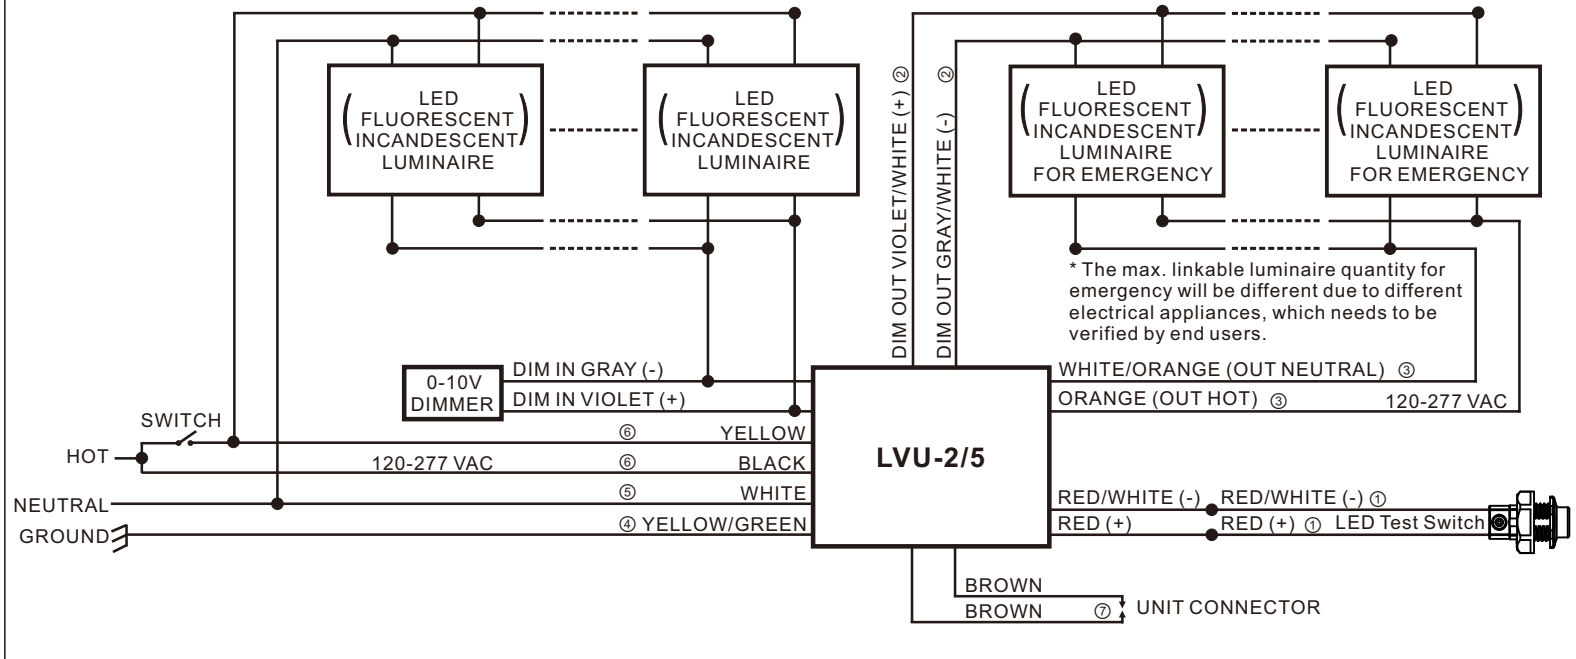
LED
FLUORESCENT
INCANDESCENT
LUMINAIRE

LED
FLUORESCENT
INCANDESCENT
LUMINAIRE

DIM OUT VIOLET/WHITE (+) ②

DIM OUT GRAY/WHITE (-) ②

LED
FLUORESCENT
INCANDESCENT
LUMINAIRE
FOR EMERGENCY

LED
FLUORESCENT
INCANDESCENT
LUMINAIRE
FOR EMERGENCY

* The max. linkable luminaire quantity for emergency will be different due to different electrical appliances, which needs to be verified by end users.

0-10V DIMMER

DIM IN GRAY (-)

DIM IN VIOLET (+)

WHITE/ORANGE (OUT NEUTRAL) ③

ORANGE (OUT HOT) ③

120-277 VAC

SWITCH

HOT

120-277 VAC

NEUTRAL

GROUND

⑥ YELLOW

⑥ BLACK

⑤ WHITE

④ YELLOW/GREEN

LVU-2/5

RED/WHITE (-)

RED (+)

RED/WHITE (-) ①

RED (+) ① LED Test Switch

BROWN

BROWN

⑦ UNIT CONNECTOR